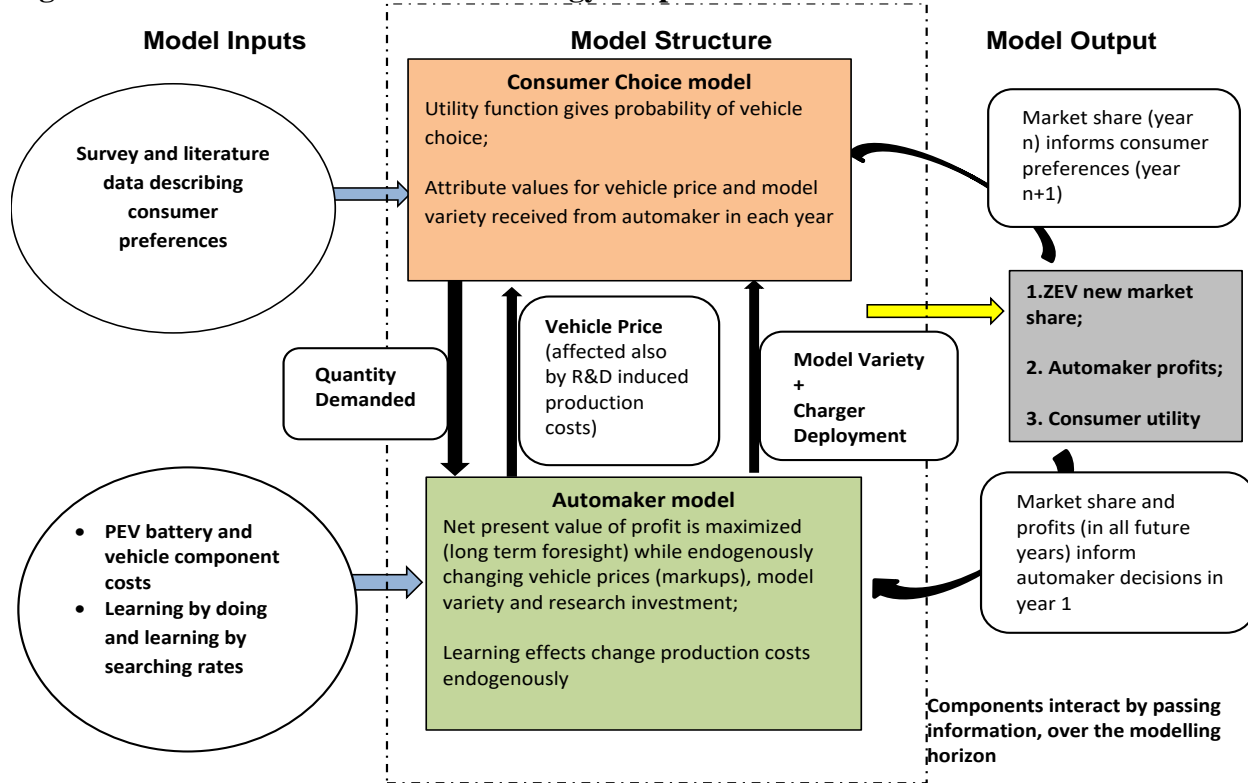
Model Inputs

Model Structure

Model Output

Consumer Choice model
Utility function gives probability of vehicle choice;

Attribute values for vehicle price and model variety received from automaker in each year

Market share (year n) informs consumer preferences (year n+1)

Survey and literature data describing consumer preferences

1.ZEV new market share;

2. Automaker profits;

3. Consumer utility

Quantity Demanded

Vehicle Price (affected also by R&D induced production costs)

Model Variety + Charger Deployment

Automaker model
Net present value of profit is maximized (long term foresight) while endogenously changing vehicle prices (markups), model variety and research investment;

Learning effects change production costs endogenously

Market share and profits (in all future years) inform automaker decisions in year 1

• PEV battery and vehicle component costs
• Learning by doing and learning by searching rates

Components interact by passing information, over the modelling horizon